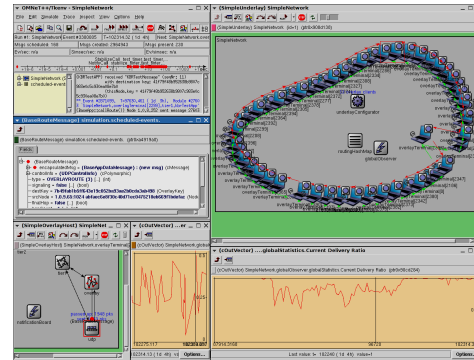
OMNeT++/Tkenv - SimpleNetwork
File Edit Simulate Trace Inspect View Options Help
Run #1: SimpleNetwork Event #2380005 T=102214.32 (1d 4h) Next: SimpleNetwork.overlayTerminal
Msgs scheduled: 198 Msgs created: 2964963 Msgs present: 2305
Ev/sec: n/a Simsec/sec: n/a Ev/simsec: n/a
SimpleNetwork
scheduled-events
(BaseRouteMessage) simulation.scheduled-events.
Fields
(BaseRouteMessage)
encapsulatedMsg = (BaseAppDataMessage) (new msg)
controlInfo = (UDPControlInfo)
type = OVERLAYROUTE (3)
signaling = false
(SimpleUnderlay) SimpleNetwork (SimpleNetwork) (id=1)
SimpleNetwork
underlayConfigurator
globalObserver
routingAndHosts
overlayTerminal
(SimpleOverlayHost) SimpleNetwork.overlayTerminal
(cOutVector) SimpleNetwork
(cOutVector) ....globalStatistics.Current Delivery Ratio
(cOutVector) SimpleNetwork.globalObserver.globalStatistics.Current Delivery Ratio
udp
Options...
Options...
Last value t= 102240 (1d 4h) value=1